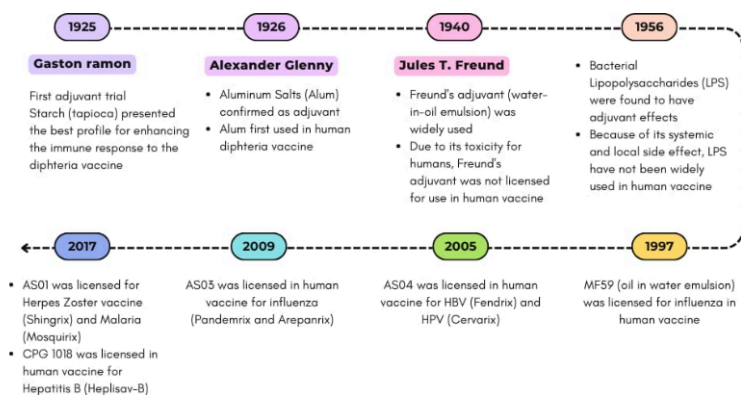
1925

Gaston ramon

First adjuvant trial
Starch (tapioca) presented the best profile for enhancing the immune response to the diphteria vaccine

1926

Alexander Glenny

- Aluminum Salts (Alum) confirmed as adjuvant
- Alum first used in human diphteria vaccine

1940

Jules T. Freund

- Freund's adjuvant (water-in-oil emulsion) was widely used
- Due to its toxicity for humans, Freund's adjuvant was not licensed for use in human vaccine

1956

- Bacterial Lipopolysaccharides (LPS) were found to have adjuvant effects
- Because of its systemic and local side effect, LPS have not been widely used in human vaccine

1997

MF59 (oil in water emulsion) was licensed for influenza in human vaccine

2005

AS04 was licensed in human vaccine for HBV (Fendrix) and HPV (Cervarix)

2009

AS03 was licensed in human vaccine for influenza (Pandemrix and Arepanrix)

2017

- AS01 was licensed for Herpes Zoster vaccine (Shingrix) and Malaria (Mosquirix)
- CPG 1018 was licensed in human vaccine for Hepatitis B (Heplisav-B)